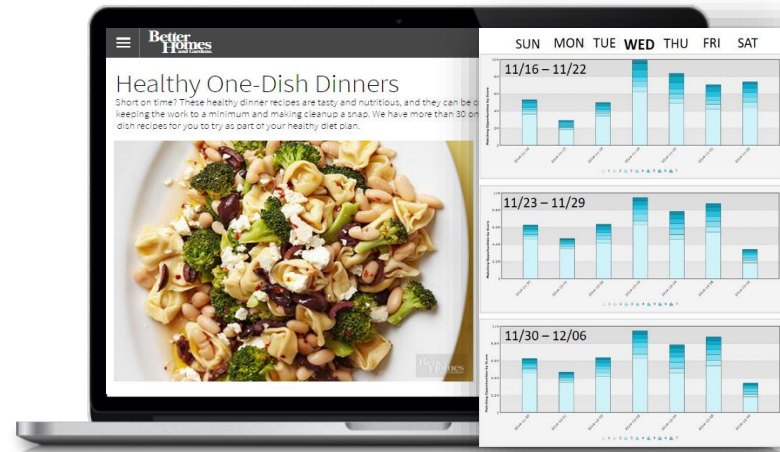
Better Homes and Gardens

Healthy One-Dish Dinners

Short on time? These healthy dinner recipes are tasty and nutritious, and they can be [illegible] keeping the work to a minimum and making cleanup a snap. We have more than 30 on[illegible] dish recipes for you to try as part of your healthy diet plan.

Better Homes

SUN MON TUE WED THU FRI SAT

11/16 – 11/22

11/23 – 11/29

11/30 – 12/06